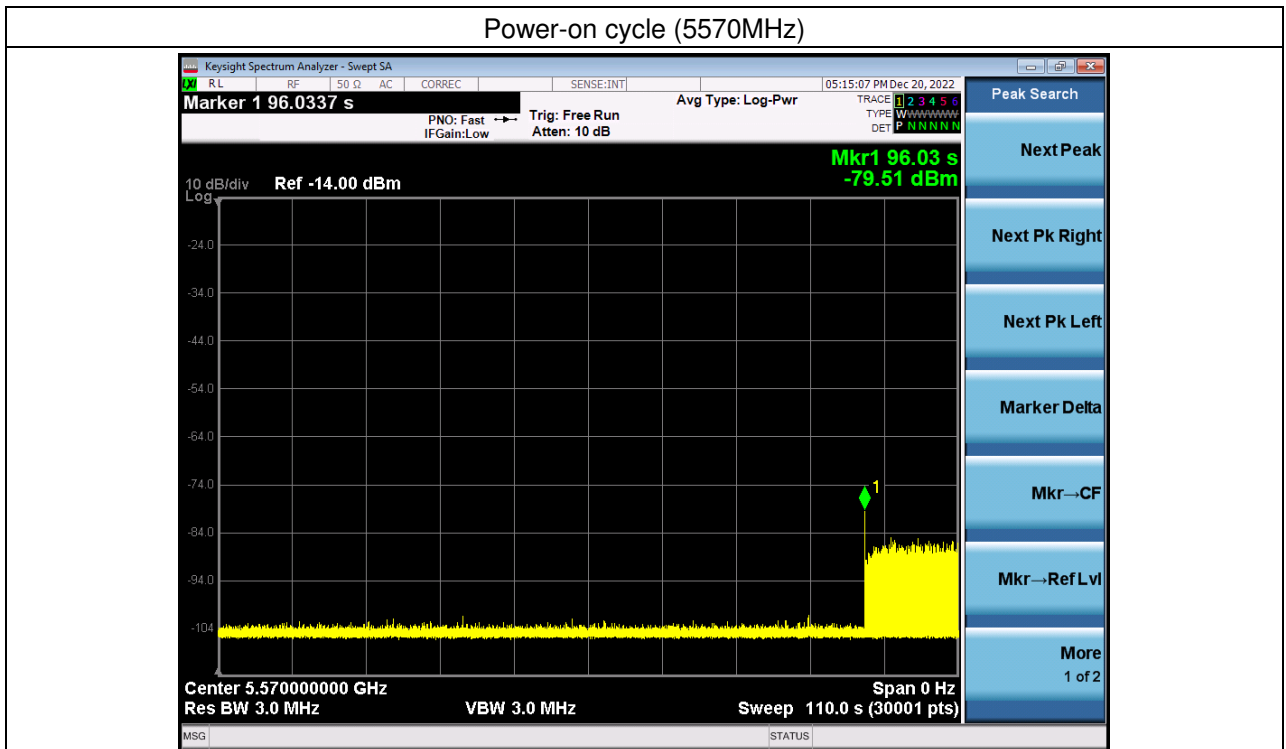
Power-on cycle (5570MHz)

Keysight Spectrum Analyzer - Swept SA

RL RF 50 Ω AC CORREC SENSE:INT 05:15:07 PM Dec 20, 2022

Marker 1 96.0337 s

PNO: Fast IFGain:Low Trig: Free Run Atten: 10 dB Avg Type: Log-Pwr

TRACE 1 2 3 4 5 6
TYPE WWWWWW
DET P N N N N N

Mkr1 96.03 s
-79.51 dBm

10 dB/div Ref -14.00 dBm
Log

-24.0
-34.0
-44.0
-54.0
-64.0
-74.0
-84.0
-94.0
-104

1

Center 5.570000000 GHz
Res BW 3.0 MHz VBW 3.0 MHz
Span 0 Hz
Sweep 110.0 s (30001 pts)

Peak Search
Next Peak
Next Pk Right
Next Pk Left
Marker Delta
Mkr→CF
Mkr→Ref Lvl
More
1 of 2

MSG STATUS